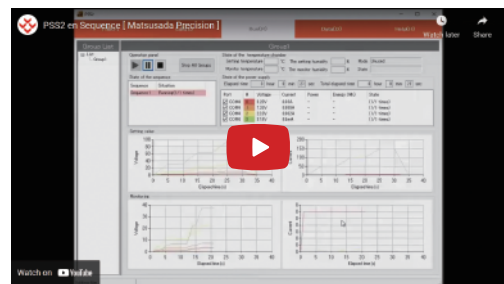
PSS2 en Sequence [ Matsusada Precision ]

Watch later

Share

Group List

Group1

Operation panel

Stop All Groups

State of the sequence

Sequence

Situation

State of the temperature chamber

Setting temperature

Monitor temperature

Mode

State of the power supply

Elapsed time

Total elapsed time

Port

Voltage

Current

Energy

State

Setting value

Voltage

Elapsed time (s)

Monitoring

Voltage

Current

Elapsed time (s)

Watch on YouTube